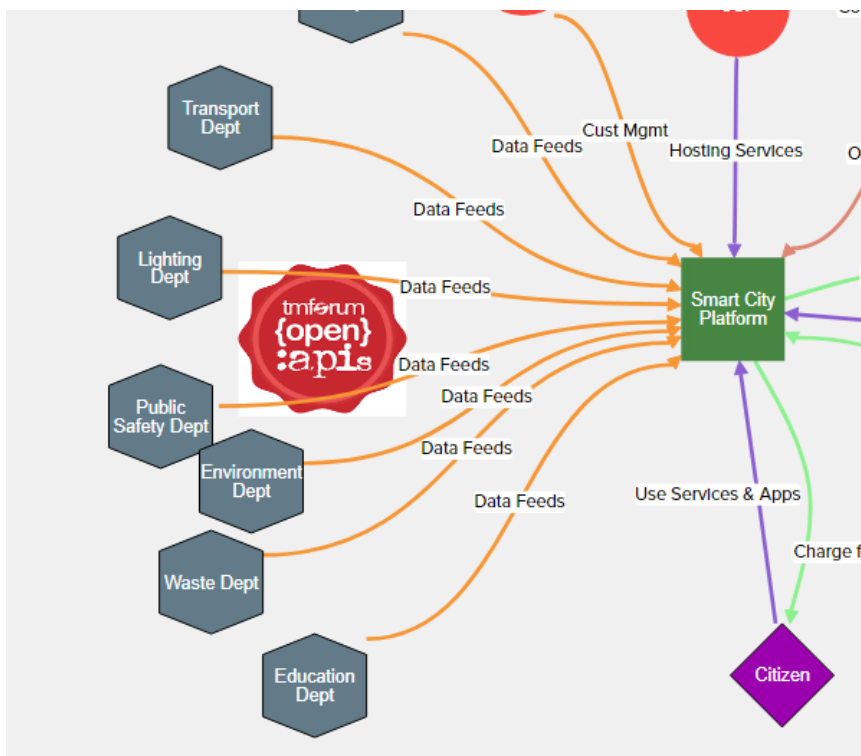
Transport Dept

Lighting Dept

tmforum {open} :apis

Public Safety Dept

Environment Dept

Waste Dept

Education Dept

Data Feeds

Cust Mgmt

Hosting Services

Data Feeds

Data Feeds

Data Feeds

Data Feeds

Data Feeds

Data Feeds

Smart City Platform

Use Services & Apps

Charge f

Citizen

O